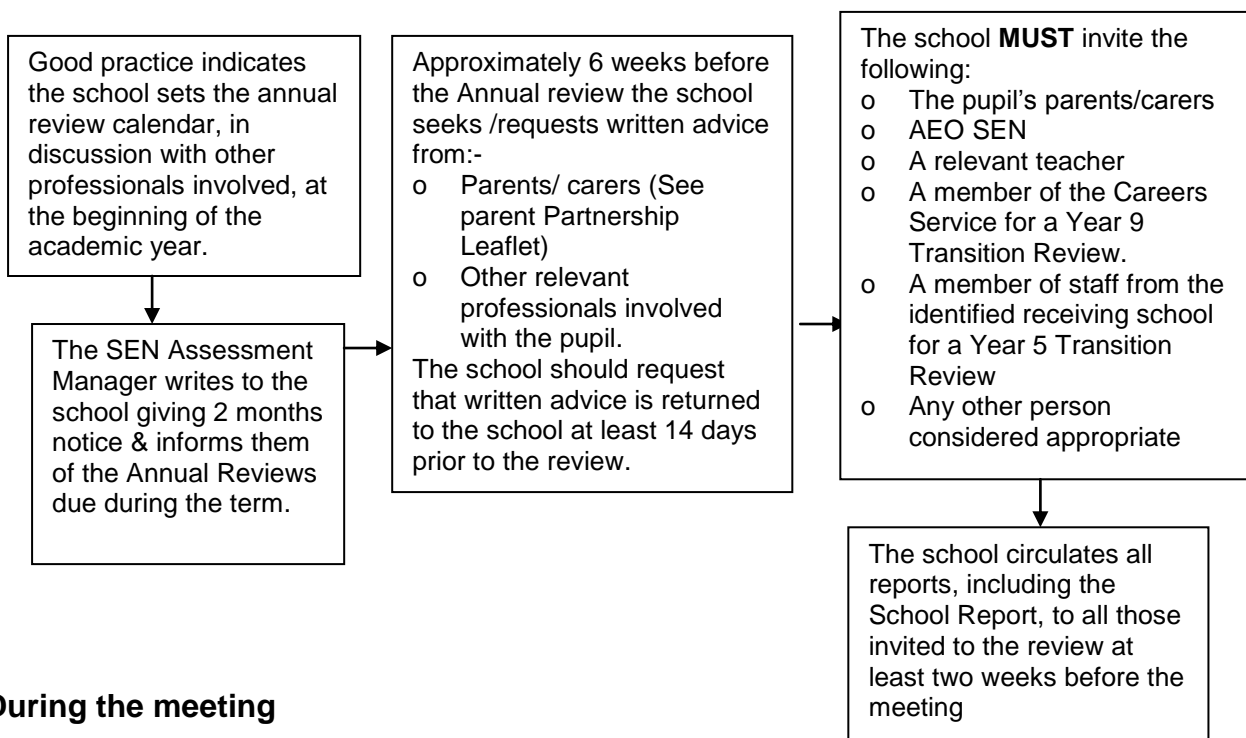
Good practice indicates the school sets the annual review calendar, in discussion with other professionals involved, at the beginning of the academic year.

The SEN Assessment Manager writes to the school giving 2 months notice & informs them of the Annual Reviews due during the term.

Approximately 6 weeks before the Annual review the school seeks /requests written advice from:-
o Parents/ carers (See parent Partnership Leaflet)
o Other relevant professionals involved with the pupil.
The school should request that written advice is returned to the school at least 14 days prior to the review.

The school **MUST** invite the following:
o The pupil's parents/carers
o AEO SEN
o A relevant teacher
o A member of the Careers Service for a Year 9 Transition Review.
o A member of staff from the identified receiving school for a Year 5 Transition Review
o Any other person considered appropriate

The school circulates all reports, including the School Report, to all those invited to the review at least two weeks before the meeting

**During the meeting**